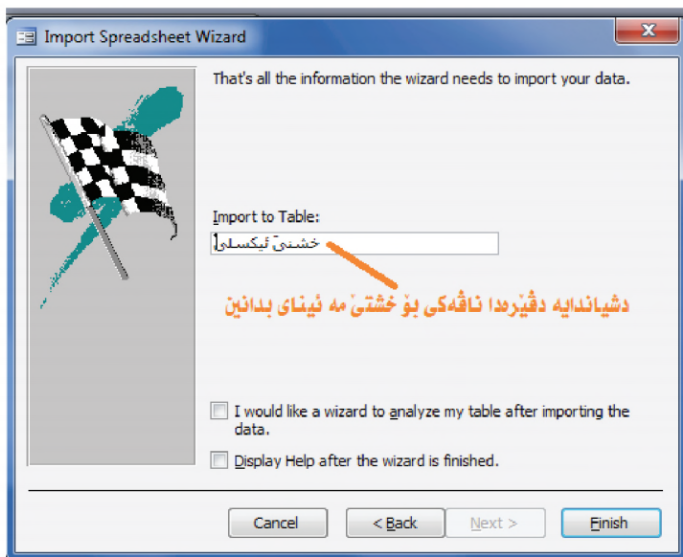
Import Spreadsheet Wizard

That's all the information the wizard needs to import your data.

Import to Table:

خشتیَ ئیکسلی1

دشیاندایە دڤێردا ناڤەکی بۆ خشتێ مە ئینای بدانین

I would like a wizard to analyze my table after importing the data.

Display Help after the wizard is finished.

Cancel

< Back

Next >

Finish